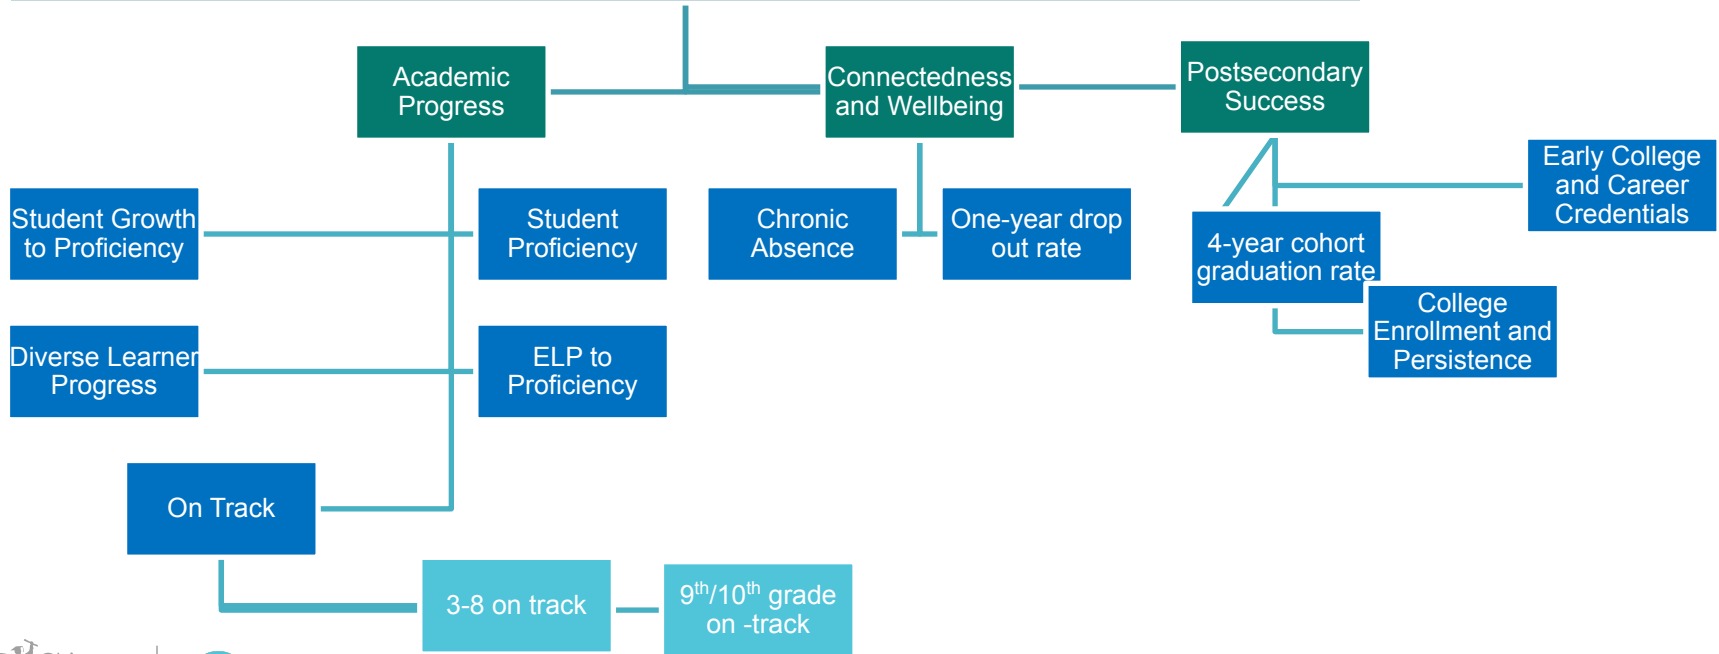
Academic Progress

Connectedness and Wellbeing

Postsecondary Success

Student Growth to Proficiency

Student Proficiency

Chronic Absence

One-year drop out rate

Early College and Career Credentials

4-year cohort graduation rate

College Enrollment and Persistence

Diverse Learner Progress

ELP to Proficiency

On Track

3-8 on track

$9^{th}/10^{th}$ grade on -track